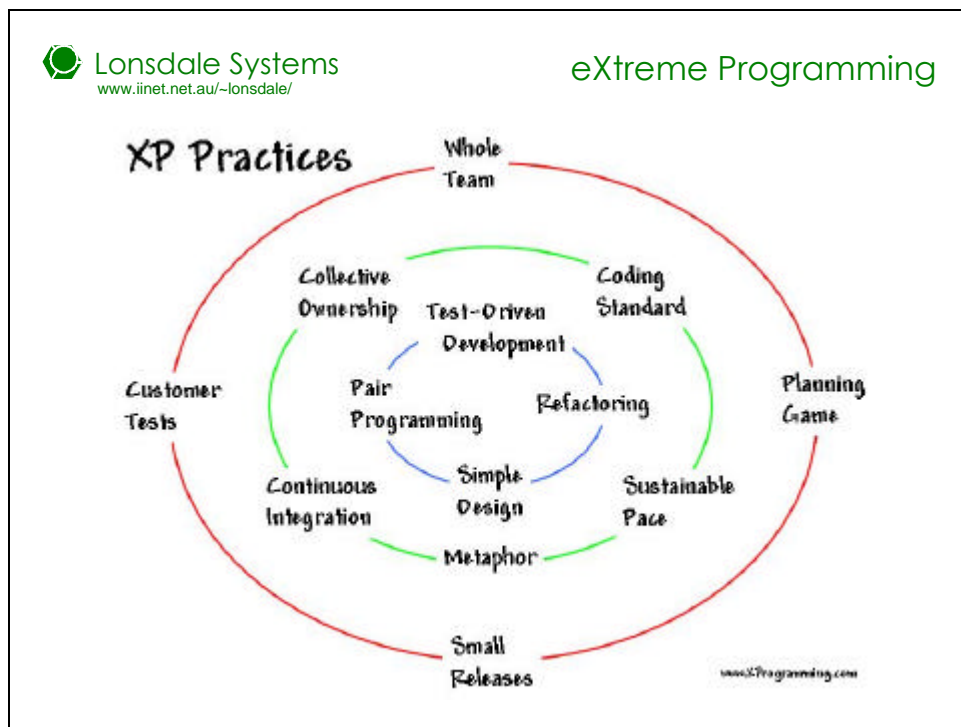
Lonsdale Systems
www.iinet.net.au/~lonsdale/

eXtreme Programming

XP Practices

Whole Team

Collective Ownership

Coding Standard

Test-Driven Development

Customer Tests

Pair Programming

Refactoring

Planning Game

Simple Design

Continuous Integration

Sustainable Pace

Metaphor

Small Releases

www.XProgramming.com